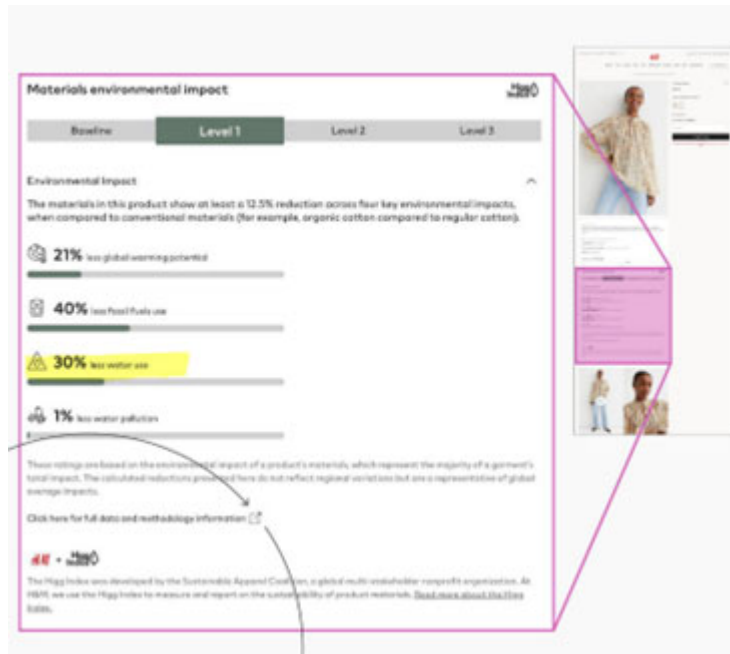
Materials environmental impact

Higg Index

| Baseline | Level 1 | Level 2 | Level 3 |
|---|---|---|---|

Environmental Impact

The materials in this product show at least a 12.5% reduction across four key environmental impacts, when compared to conventional materials (for example, organic cotton compared to regular cotton).

21% less global warming potential

40% less fossil fuels use

30% less water use

1% less water pollution

These ratings are based on the environmental impact of a product's materials, which represent the majority of a garment's total impact. The calculated reductions provided here do not reflect regional variations but are a representative of global average impacts.

Click here for full data and methodology information

H&M + Higg Index

The Higg Index was developed by the Sustainable Apparel Coalition, a global multi-stakeholder nonprofit organization. At H&M, we use the Higg Index to measure and report on the sustainability of product materials. Read more about the Higg Index.

H&M